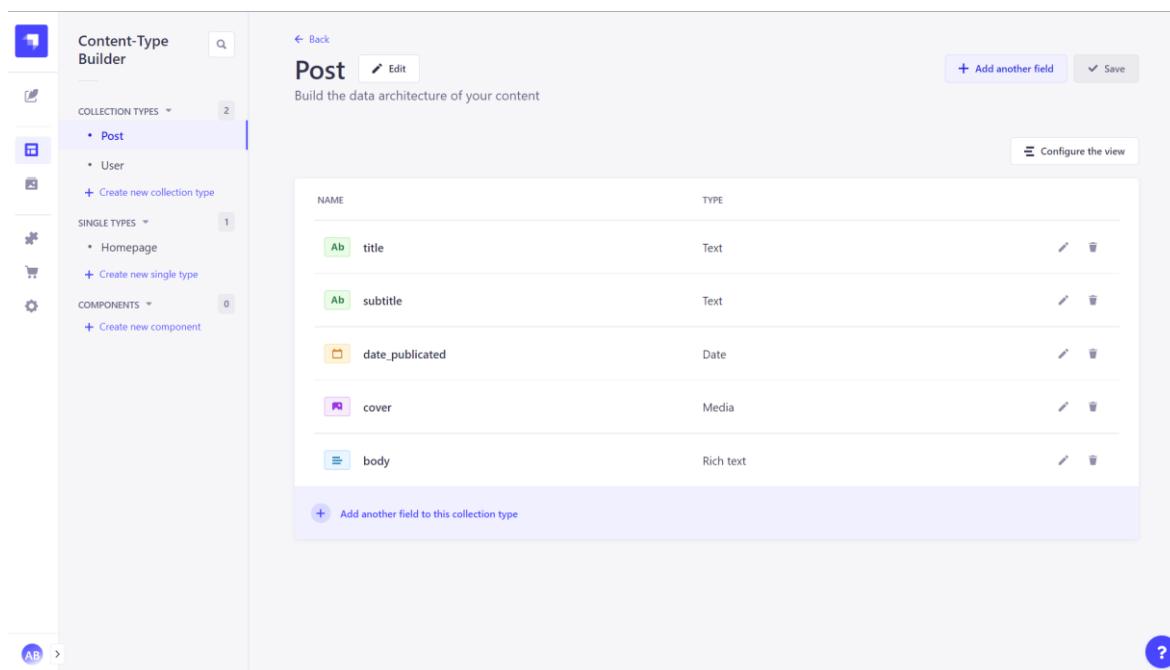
Content-Type Builder

COLLECTION TYPES 2

Post

User

+ Create new collection type

SINGLE TYPES 1

Homepage

+ Create new single type

COMPONENTS 0

+ Create new component

← Back

Post Edit

Build the data architecture of your content

+ Add another field

Save

Configure the view

| NAME | TYPE |
|---|---|
| Ab title | Text |
| Ab subtitle | Text |
| date_publicated | Date |
| cover | Media |
| body | Rich text |

+ Add another field to this collection type

AB

?